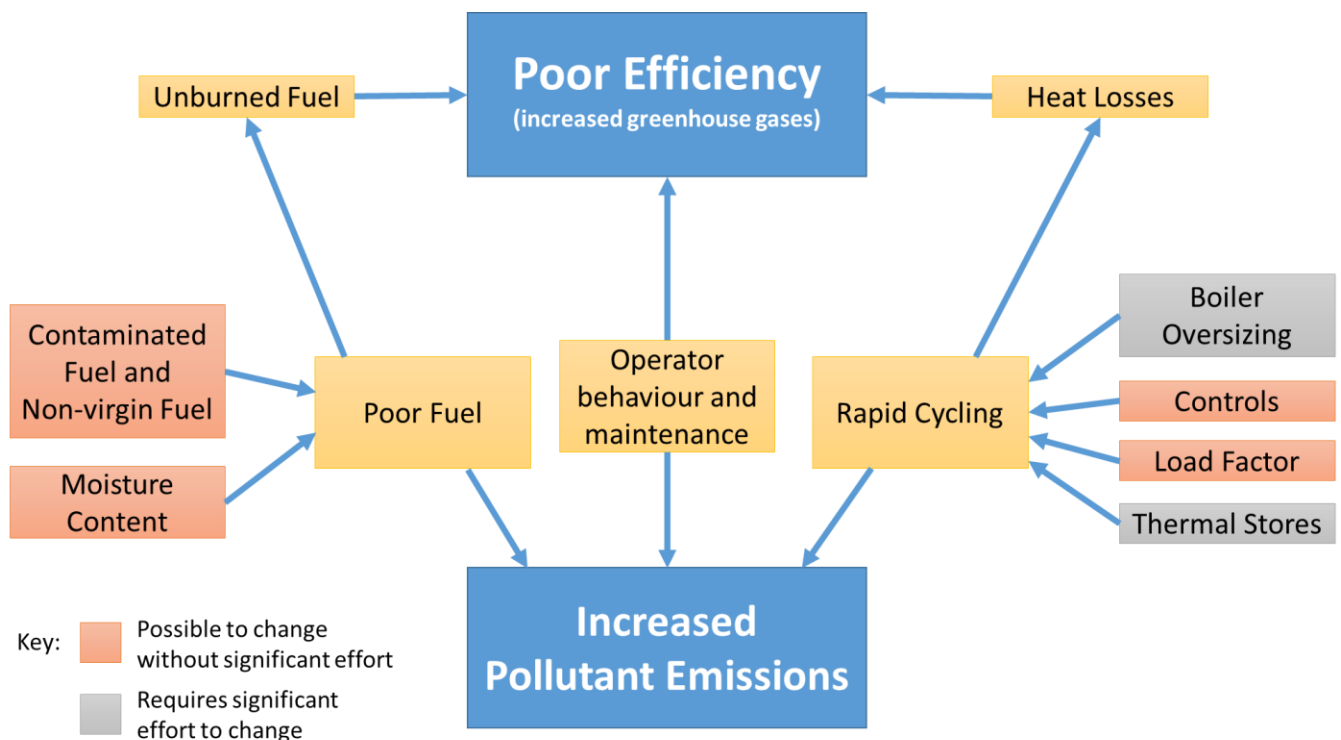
Unburned Fuel

Poor Efficiency
(increased greenhouse gases)

Heat Losses

Contaminated Fuel and Non-virgin Fuel

Moisture Content

Poor Fuel

Operator behaviour and maintenance

Rapid Cycling

Boiler Oversizing

Controls

Load Factor

Thermal Stores

Increased Pollutant Emissions

Key:
Possible to change without significant effort
Requires significant effort to change